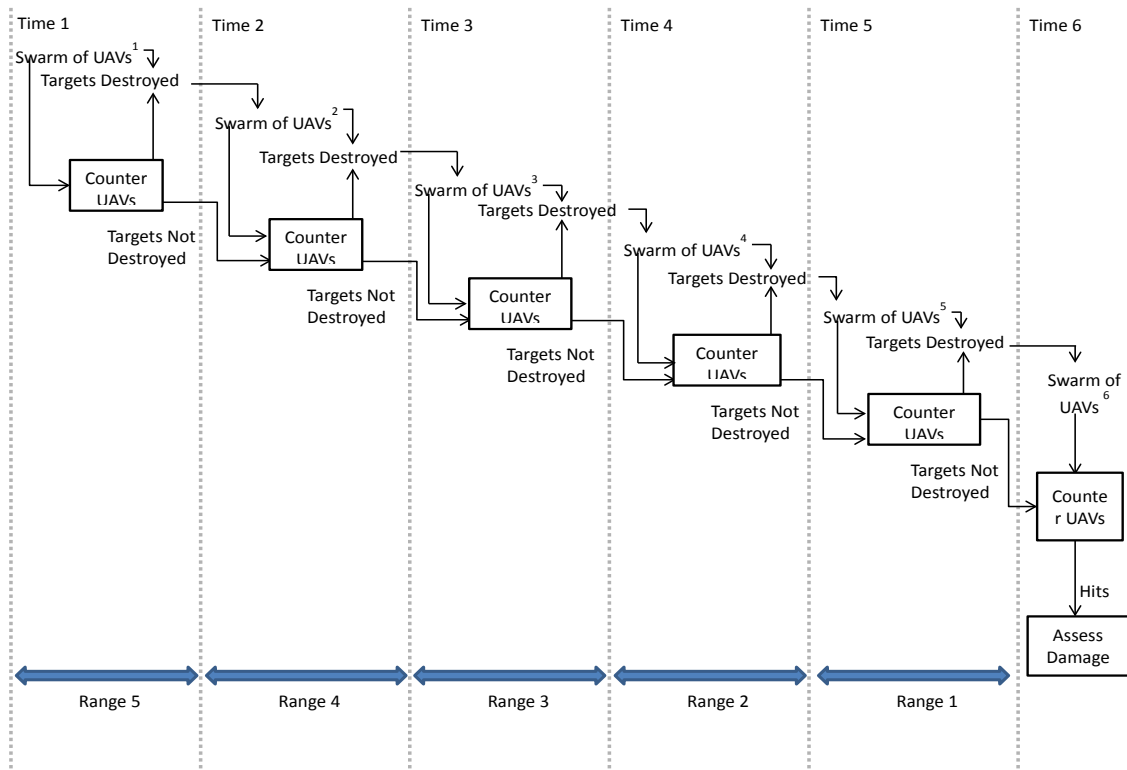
Time 1

Time 2

Time 3

Time 4

Time 5

Time 6

Swarm of UAVs$^1$

Targets Destroyed

Counter UAVs

Targets Not Destroyed

Swarm of UAVs$^2$

Targets Destroyed

Counter UAVs

Targets Not Destroyed

Swarm of UAVs$^3$

Targets Destroyed

Counter UAVs

Targets Not Destroyed

Swarm of UAVs$^4$

Targets Destroyed

Counter UAVs

Targets Not Destroyed

Swarm of UAVs$^5$

Targets Destroyed

Counter UAVs

Targets Not Destroyed

Swarm of UAVs$^6$

Counte r UAVs

Hits

Assess Damage

Range 5

Range 4

Range 3

Range 2

Range 1